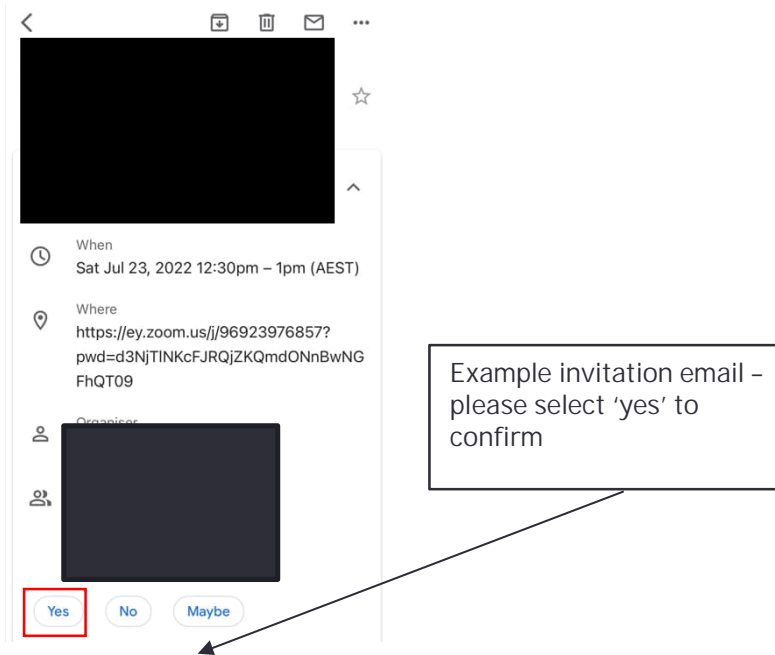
When
Sat Jul 23, 2022 12:30pm – 1pm (AEST)

Where
https://ey.zoom.us/j/96923976857?pwd=d3NjTlNKcFJRQjZKQmdONnBwNGFhQT09

Organiser

Example invitation email – please select 'yes' to confirm

Yes
No
Maybe